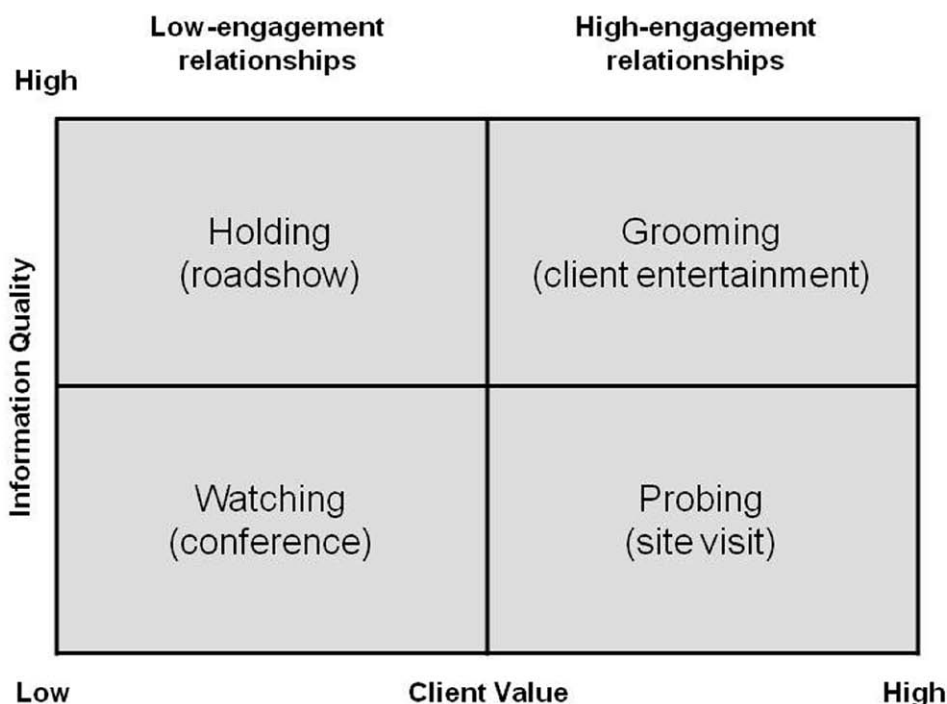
Low-engagement relationships

High-engagement relationships

High

Information Quality

Holding
(roadshow)

Grooming
(client entertainment)

Watching
(conference)

Probing
(site visit)

Low

Client Value

High